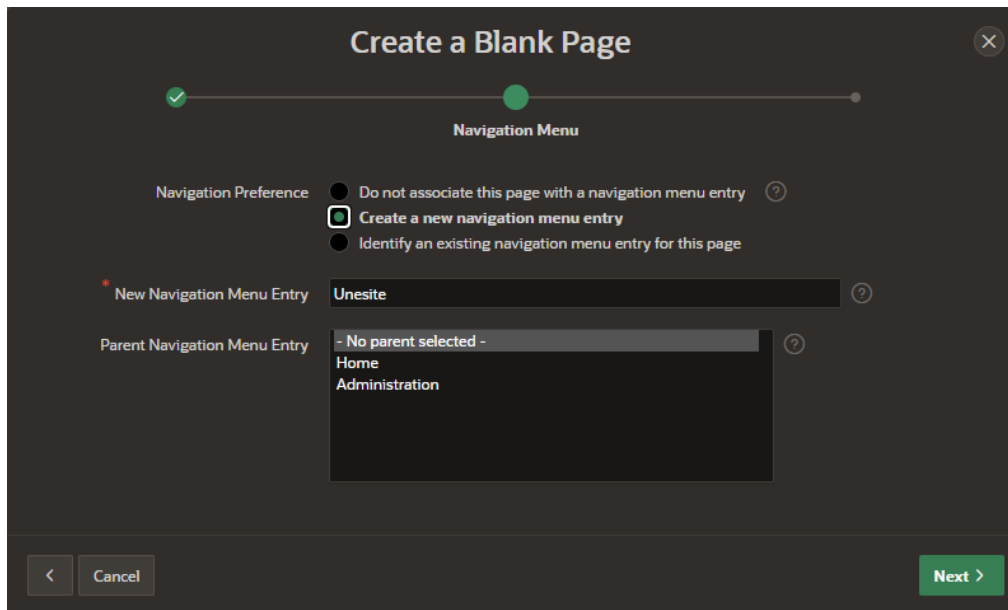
Create a Blank Page

Navigation Menu

Navigation Preference
Do not associate this page with a navigation menu entry
Create a new navigation menu entry
Identify an existing navigation menu entry for this page

* New Navigation Menu Entry
Unesite

Parent Navigation Menu Entry
- No parent selected -
Home
Administration

<
Cancel
Next >